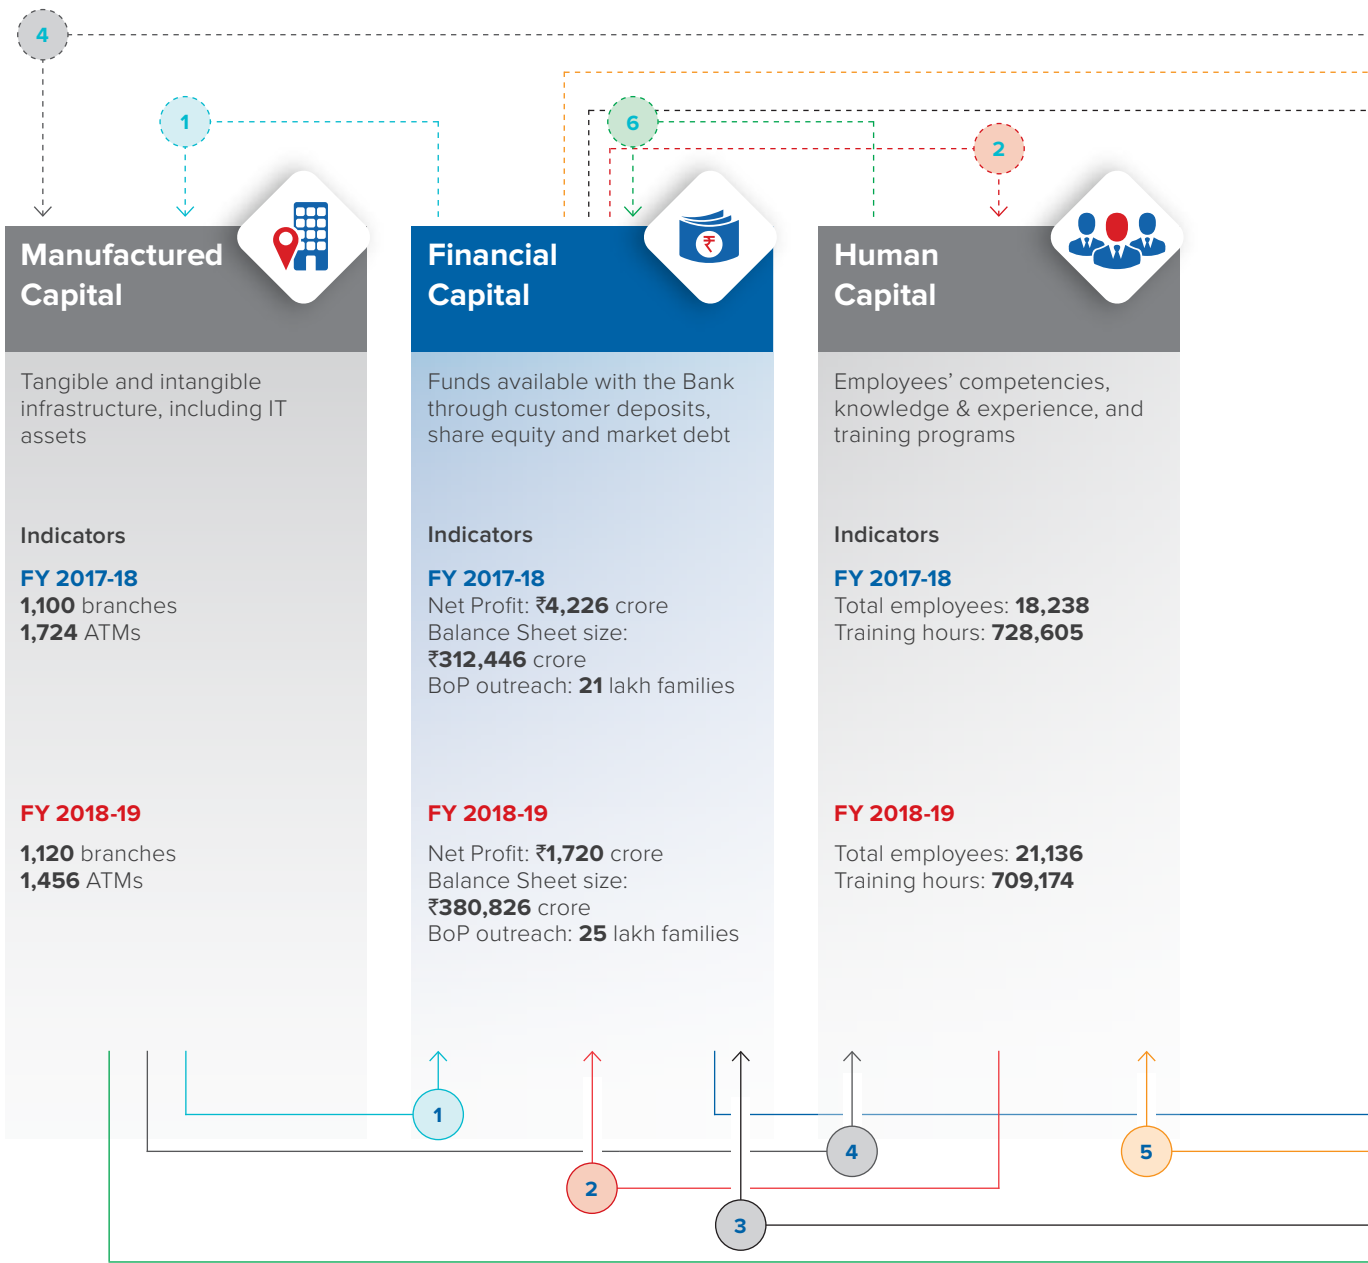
4

1

6

2

Manufactured Capital

Tangible and intangible infrastructure, including IT assets

Indicators

FY 2017-18
1,100 branches
1,724 ATMs

FY 2018-19
1,120 branches
1,456 ATMs

Financial Capital

Funds available with the Bank through customer deposits, share equity and market debt

Indicators

FY 2017-18
Net Profit: ₹4,226 crore
Balance Sheet size: ₹312,446 crore
BoP outreach: 21 lakh families

FY 2018-19
Net Profit: ₹1,720 crore
Balance Sheet size: ₹380,826 crore
BoP outreach: 25 lakh families

Human Capital

Employees' competencies, knowledge & experience, and training programs

Indicators

FY 2017-18
Total employees: 18,238
Training hours: 728,605

FY 2018-19
Total employees: 21,136
Training hours: 709,174

1

4

5

2

3